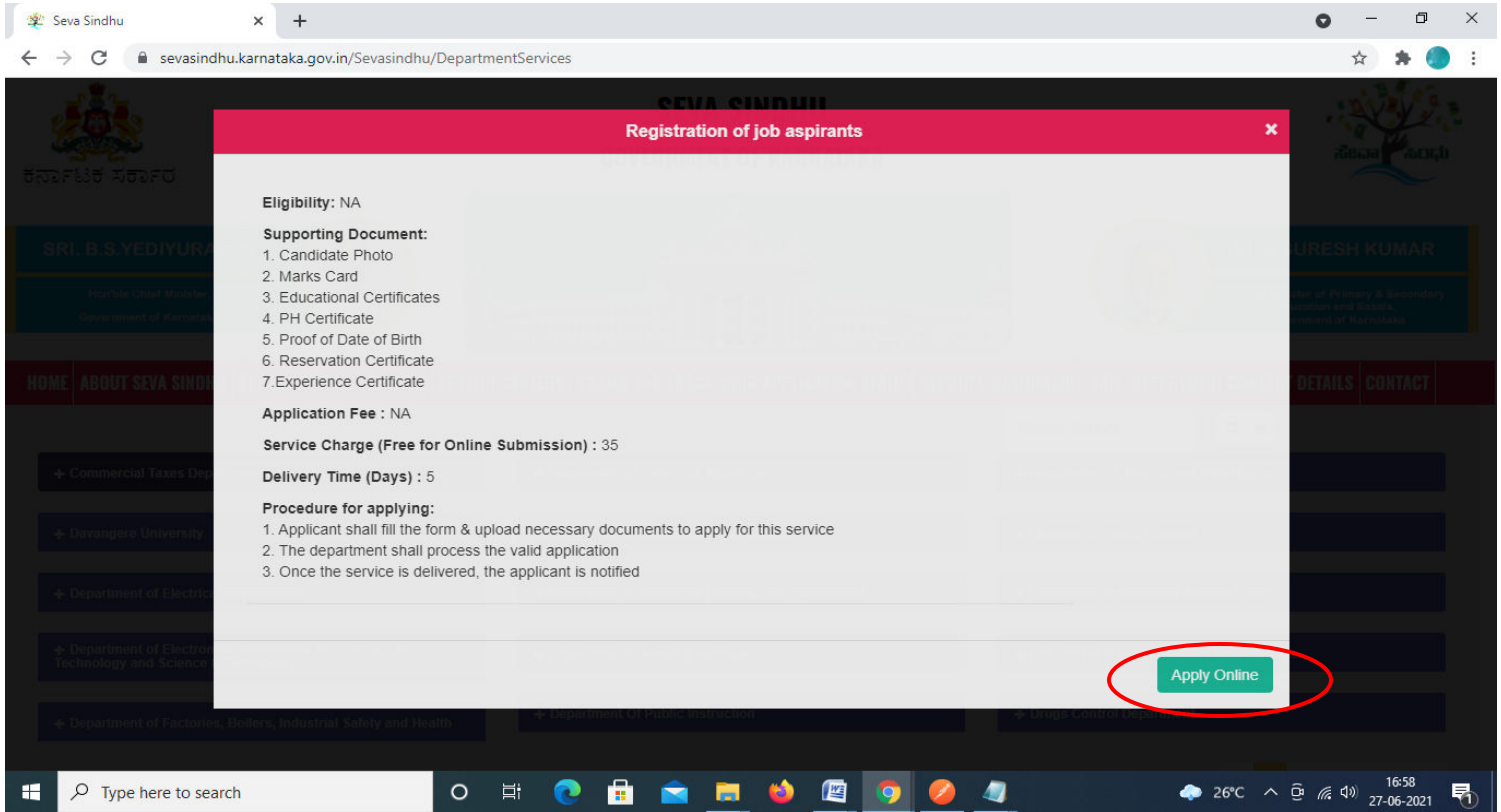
Seva Sindhu

sevasindhu.karnataka.gov.in/Sevasindhu/DepartmentServices

SEVA SINDHU

ಕರ್ನಾಟಕ ಸರ್ಕಾರ

SRI. B.S.YEDIYURA

SURESH KUMAR

HOME | ABOUT SEVA SINDHU | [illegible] DETAILS | CONTACT

Registration of job aspirants

×

Eligibility: NA

Supporting Document:
1. Candidate Photo
2. Marks Card
3. Educational Certificates
4. PH Certificate
5. Proof of Date of Birth
6. Reservation Certificate
7.Experience Certificate

Application Fee : NA

Service Charge (Free for Online Submission) : 35

Delivery Time (Days) : 5

Procedure for applying:
1. Applicant shall fill the form & upload necessary documents to apply for this service
2. The department shall process the valid application
3. Once the service is delivered, the applicant is notified

Apply Online

Commercial Taxes Dep

Davangere University

Department of Electric

Department of Electron Technology and Science

Department of Factories, Boilers, Industrial Safety and Health

Department Of Public Instruction

Drugs Control Department

Type here to search

26°C

16:58
27-06-2021